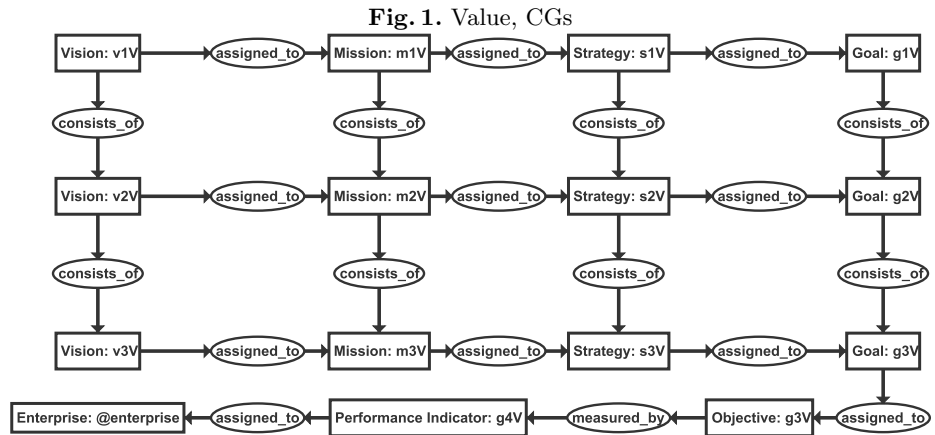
**Fig. 1.** Value, CGs

Vision: v1V
assigned_to
Mission: m1V
assigned_to
Strategy: s1V
assigned_to
Goal: g1V

consists_of
consists_of
consists_of
consists_of

Vision: v2V
assigned_to
Mission: m2V
assigned_to
Strategy: s2V
assigned_to
Goal: g2V

consists_of
consists_of
consists_of
consists_of

Vision: v3V
assigned_to
Mission: m3V
assigned_to
Strategy: s3V
assigned_to
Goal: g3V

Enterprise: @enterprise
assigned_to
Performance Indicator: g4V
measured_by
Objective: g3V
assigned_to